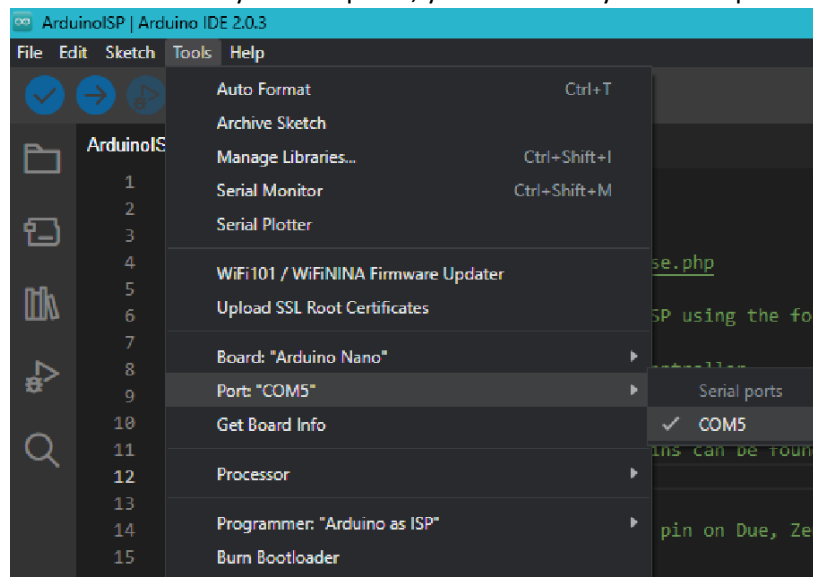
ArduinoISP | Arduino IDE 2.0.3

File Edit Sketch Tools Help

ArduinoIS

Auto Format Ctrl+T
Archive Sketch
Manage Libraries... Ctrl+Shift+I
Serial Monitor Ctrl+Shift+M
Serial Plotter

WiFi101 / WiFiNINA Firmware Updater
Upload SSL Root Certificates

Board: "Arduino Nano"
Port: "COM5"
Get Board Info

Processor

Programmer: "Arduino as ISP"
Burn Bootloader

Serial ports
✓ COM5

1
2
3
4
5
6
7
8
9
10
11
12
13
14
15

se.php
SP using the fo
ins can be foun
pin on Due, Ze